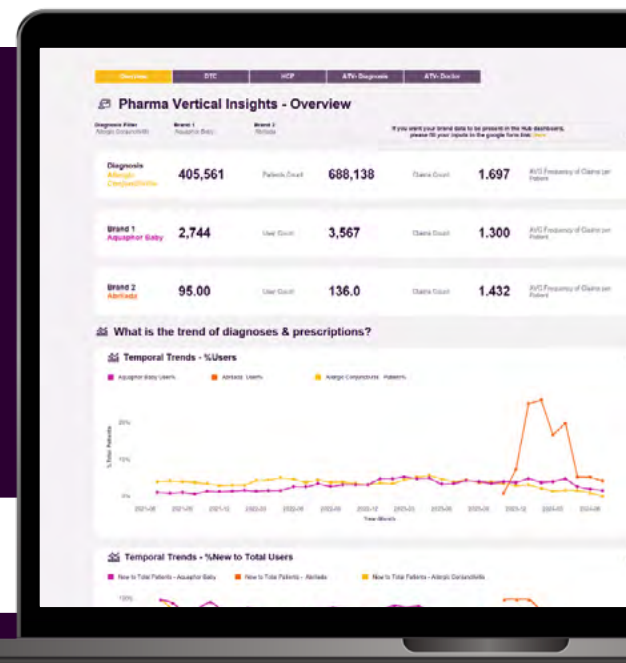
Overview DTC HCP ATV- Diagnosis ATV- Doctor

Pharma Vertical Insights - Overview

Diagnosis Filter
Allergic Conjunctivitis

Brand 1
Aquaphor Baby

Brand 2
Abrilada

If you want your brand data to be present in the Hub dashboard, please fill your inputs to the google form link: here

Diagnosis
Allergic Conjunctivitis

405,561

Patients Count

688,138

Claims Count

1.697

AVG Frequency of Claims per Patient

Brand 1
Aquaphor Baby

2,744

User Count

3,567

Claims Count

1.300

AVG Frequency of Claims per Patient

Brand 2
Abrilada

95.00

User Count

136.0

Claims Count

1.432

AVG Frequency of Claims per Patient

What is the trend of diagnoses & prescriptions?

Temporal Trends - %Users

Aquaphor Baby Users Abrilada Users Allergic Conjunctivitis Patients

20%
10%
0%

% Total Patients

2021-06 2021-09 2021-12 2022-03 2022-06 2022-09 2022-12 2023-03 2023-06 2023-09 2023-12 2024-03 2024-06

Year-Month

Temporal Trends - %New to Total Users

New to Total Patients - Aquaphor Baby New to Total Patients - Abrilada New to Total Patients - Allergic Conjunctivitis

100%